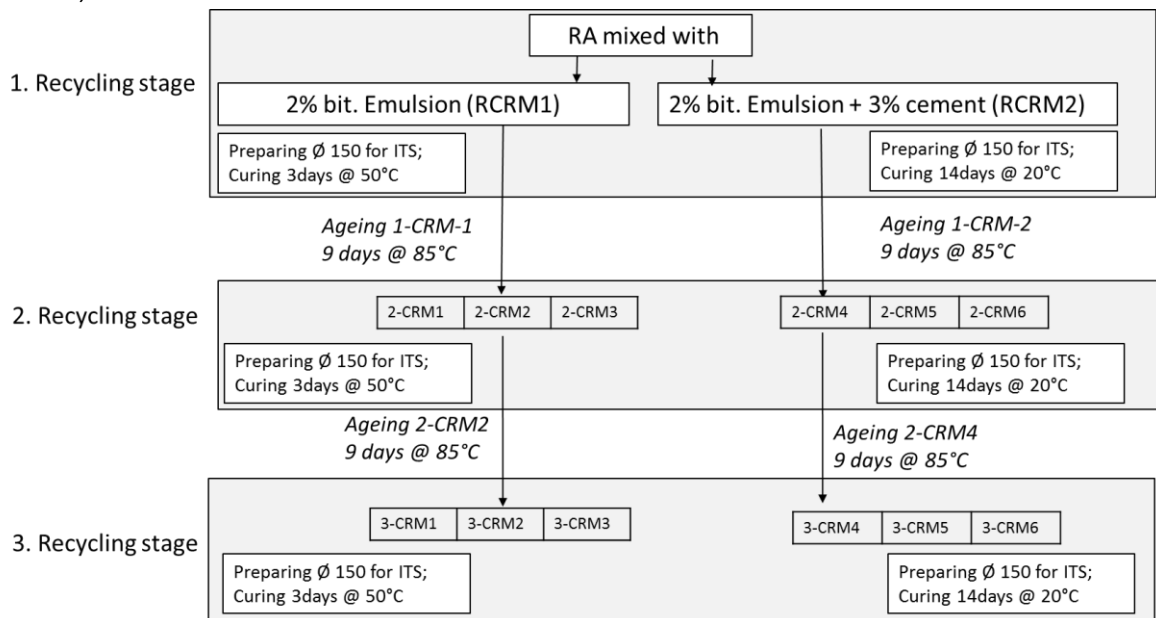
RA mixed with

1. Recycling stage

2% bit. Emulsion (RCRM1)

2% bit. Emulsion + 3% cement (RCRM2)

Preparing Ø 150 for ITS; Curing 3days @ 50°C

Preparing Ø 150 for ITS; Curing 14days @ 20°C

Ageing 1-CRM-1
9 days @ 85°C

Ageing 1-CRM-2
9 days @ 85°C

2. Recycling stage

| 2-CRM1 | 2-CRM2 | 2-CRM3 |
|---|---|---|

| 2-CRM4 | 2-CRM5 | 2-CRM6 |
|---|---|---|

Preparing Ø 150 for ITS; Curing 3days @ 50°C

Preparing Ø 150 for ITS; Curing 14days @ 20°C

Ageing 2-CRM2
9 days @ 85°C

Ageing 2-CRM4
9 days @ 85°C

3. Recycling stage

| 3-CRM1 | 3-CRM2 | 3-CRM3 |
|---|---|---|

| 3-CRM4 | 3-CRM5 | 3-CRM6 |
|---|---|---|

Preparing Ø 150 for ITS; Curing 3days @ 50°C

Preparing Ø 150 for ITS; Curing 14days @ 20°C